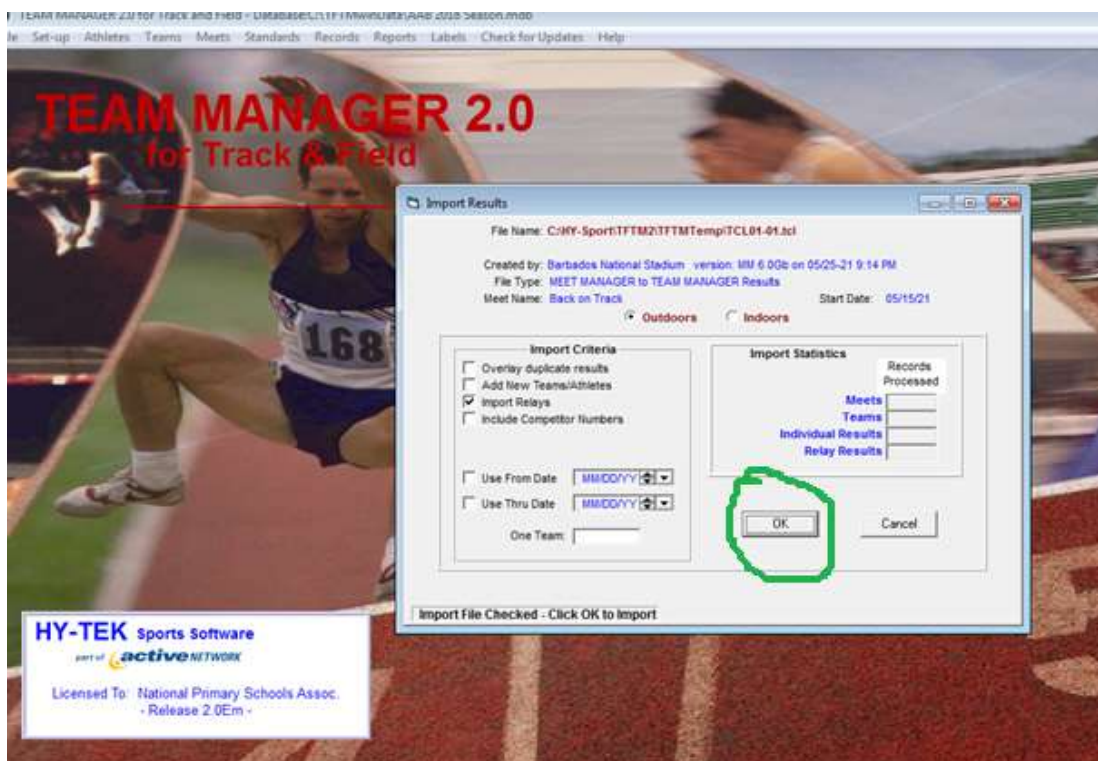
TEAM MANAGER 2.0 for Track and Field - Database:C:\TFTMWin\Data\AAB 2018 Season.mdb
le Set-up Athletes Teams Meets Standards Records Reports Labels Check for Updates Help

TEAM MANAGER 2.0
for Track & Field

168

Import Results

File Name: C:\HY-Sport\TFTM2\TFTMTemp\TCL01-01.tcl

Created by: Barbados National Stadium version: MM 6.0Gb on 05/25-21 9:14 PM
File Type: MEET MANAGER to TEAM MANAGER Results
Meet Name: Back on Track
Start Date: 05/15/21

Outdoors
Indoors

Import Criteria
Overlay duplicate results
Add New Teams/Athletes
Import Relays
Include Competitor Numbers

Use From Date MM/DD/YY
Use Thru Date MM/DD/YY
One Team:

Import Statistics
Records Processed
Meets
Teams
Individual Results
Relay Results

OK
Cancel

Import File Checked - Click OK to Import

HY-TEK Sports Software
part of active NETWORK

Licensed To: National Primary Schools Assoc.
- Release 2.0Em -